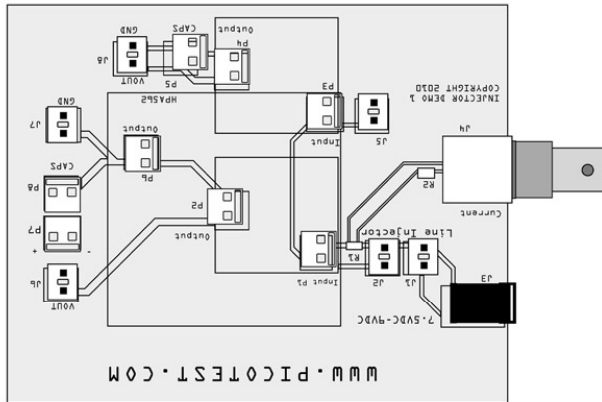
GND
CAP2
Output
J8
P4
VOUT
P5
HPAS62
COPYRIGHT 2010
INJECTOR DEMO 1
GND
P3
J7
Output
J5
Input
J4
CAP2
P6
P8
R2
P2
Current
P7
Output
Line Injection
+
-
R1
J6
Input P1
J2
J1
J3
VOUT
7.5VDC-9VDC
WWW.PICOTEST.COM